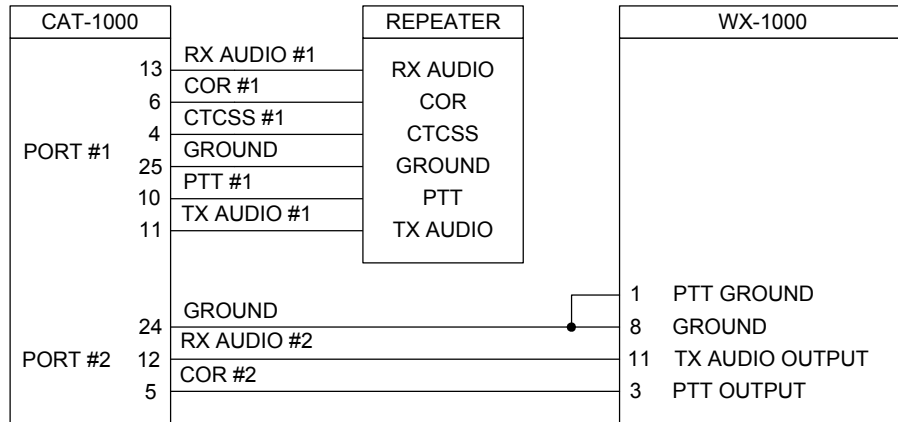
CAT-1000

PORT #1
13
6
4
25
10
11

RX AUDIO #1
COR #1
CTCSS #1
GROUND
PTT #1
TX AUDIO #1

REPEATER
RX AUDIO
COR
CTCSS
GROUND
PTT
TX AUDIO

PORT #2
24
12
5

GROUND
RX AUDIO #2
COR #2

WX-1000
1 PTT GROUND
8 GROUND
11 TX AUDIO OUTPUT
3 PTT OUTPUT